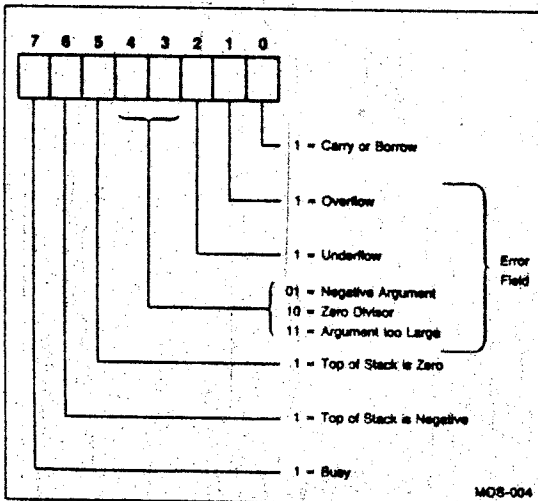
7 6 5 4 3 2 1 0

1 = Carry or Borrow

1 = Overflow

1 = Underflow

01 = Negative Argument
10 = Zero Divisor
11 = Argument too Large

Error Field

1 = Top of Stack is Zero

1 = Top of Stack is Negative

1 = Busy

MOS-004